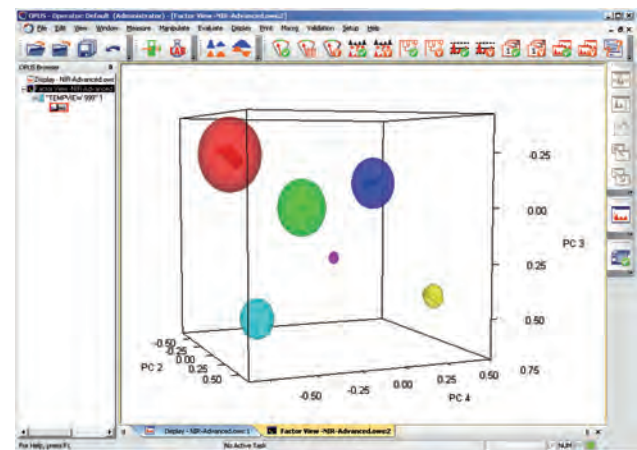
OPUS - Operator: Default (Administrator) | Factor View -NIR-Advanced.owc2]

File Edit View Window Measure Manipulate Evaluate Display Print Macro Validation Setup Help

OPUS Browser

Display - NIR-Advanced.owc

Factor View -NIR-Advanced

"TEMPVIEW 999" 1

-0.25

0.00

0.25

0.50

PC 3

-0.50

-0.25

0.00

0.25

0.50

PC 2

-0.50

-0.25

0.00

0.25

0.50

0.75

PC 4

Display - NIR-Advanced.owc 1

Factor View -NIR-Advanced.owc2

For Help, press F1

No Active Task

NUM